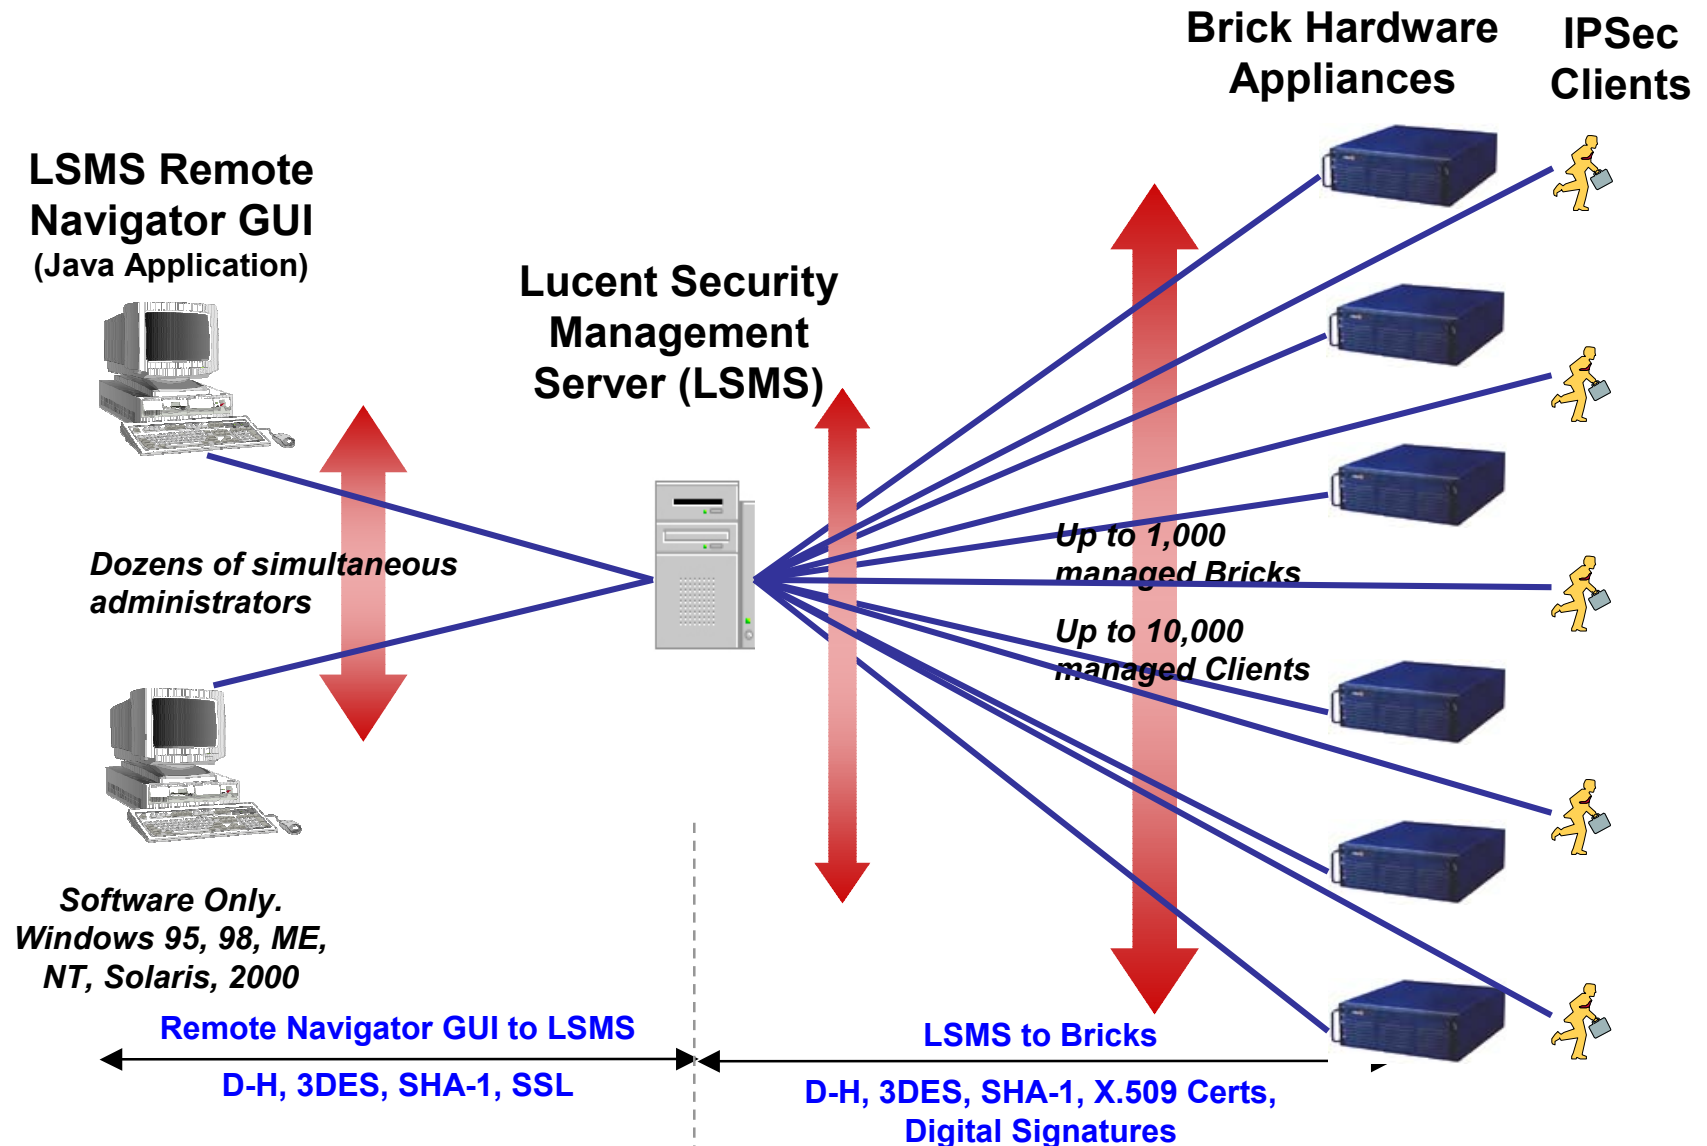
Brick Hardware Appliances

IPSec Clients

LSMS Remote Navigator GUI
(Java Application)

Lucent Security Management Server (LSMS)

Dozens of simultaneous administrators

Up to 1,000 managed Bricks

Up to 10,000 managed Clients

Software Only. Windows 95, 98, ME, NT, Solaris, 2000

Remote Navigator GUI to LSMS

D-H, 3DES, SHA-1, SSL

LSMS to Bricks

D-H, 3DES, SHA-1, X.509 Certs, Digital Signatures